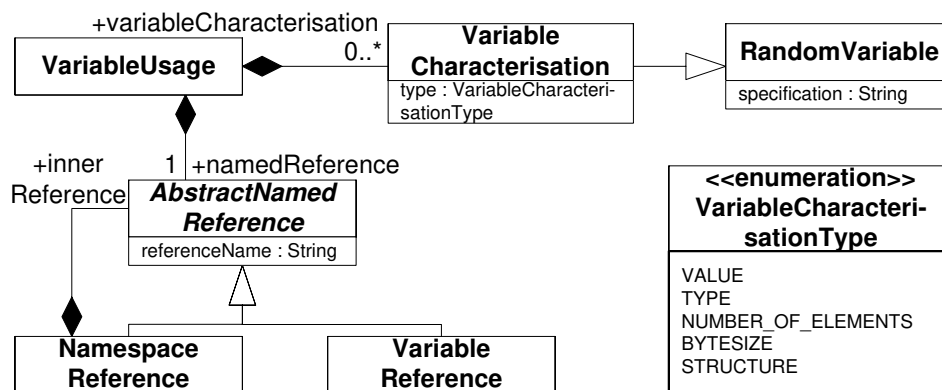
+variableCharacterisation
0..*
VariableUsage

Variable Characterisation
type : VariableCharacterisationType

RandomVariable
specification : String

+inner Reference
1 +namedReference
AbstractNamed Reference
referenceName : String

<<enumeration>> VariableCharacterisationType
VALUE
TYPE
NUMBER_OF_ELEMENTS
BYTESIZE
STRUCTURE

Namespace Reference

Variable Reference